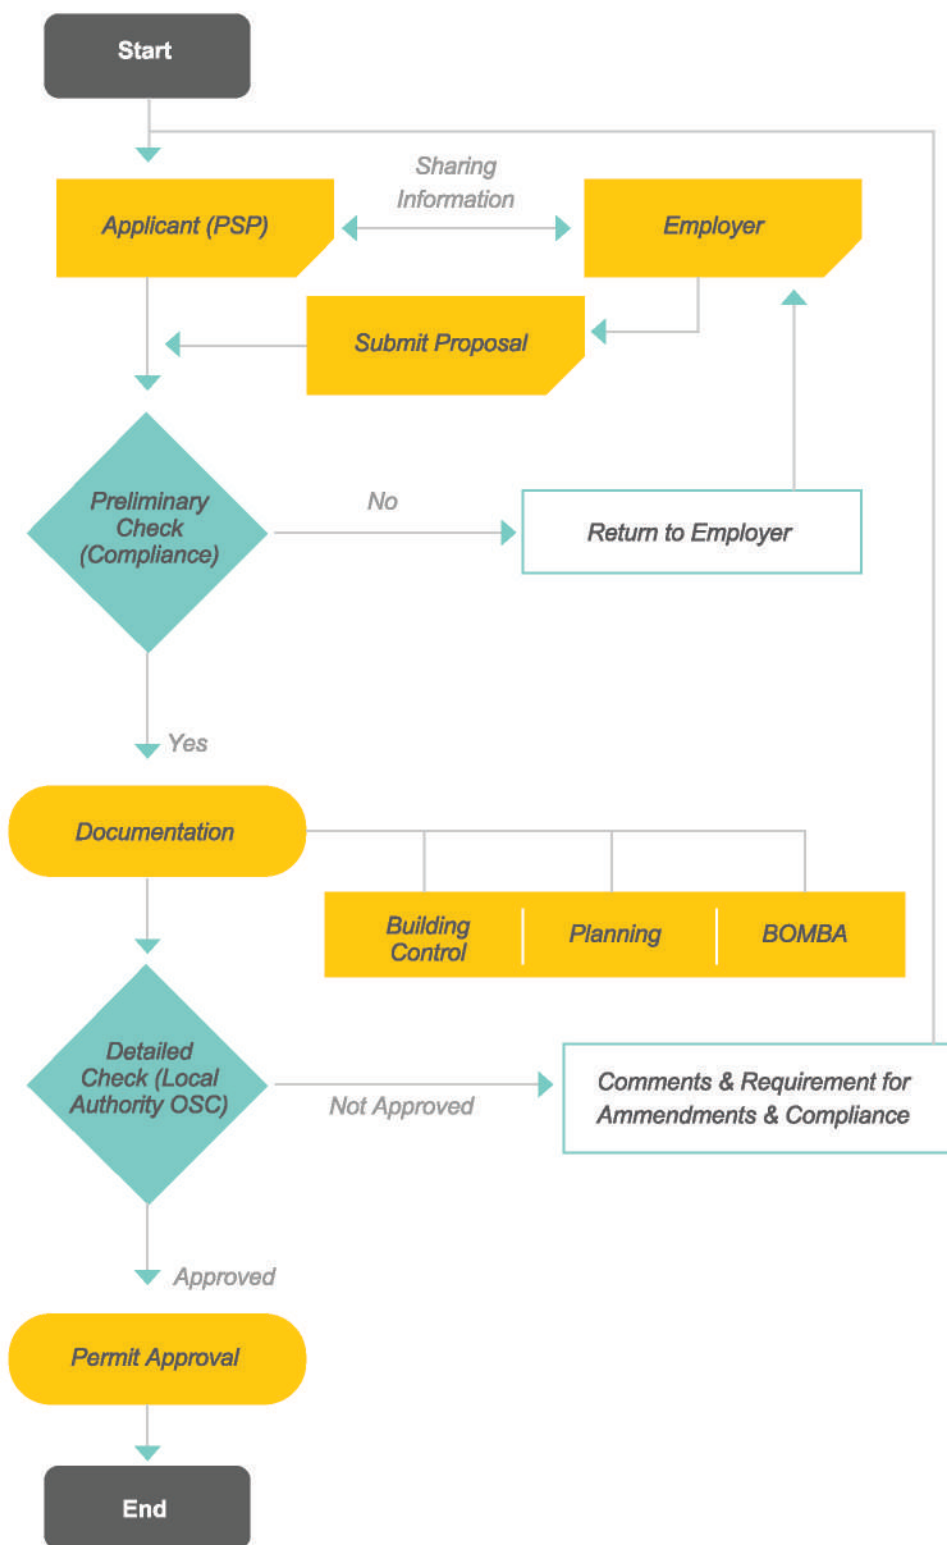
Start

Applicant (PSP)

Sharing Information

Employer

Submit Proposal

Preliminary Check (Compliance)

No

Return to Employer

Yes

Documentation

Building Control

Planning

BOMBA

Detailed Check (Local Authority OSC)

Not Approved

Comments & Requirement for Ammendments & Compliance

Approved

Permit Approval

End